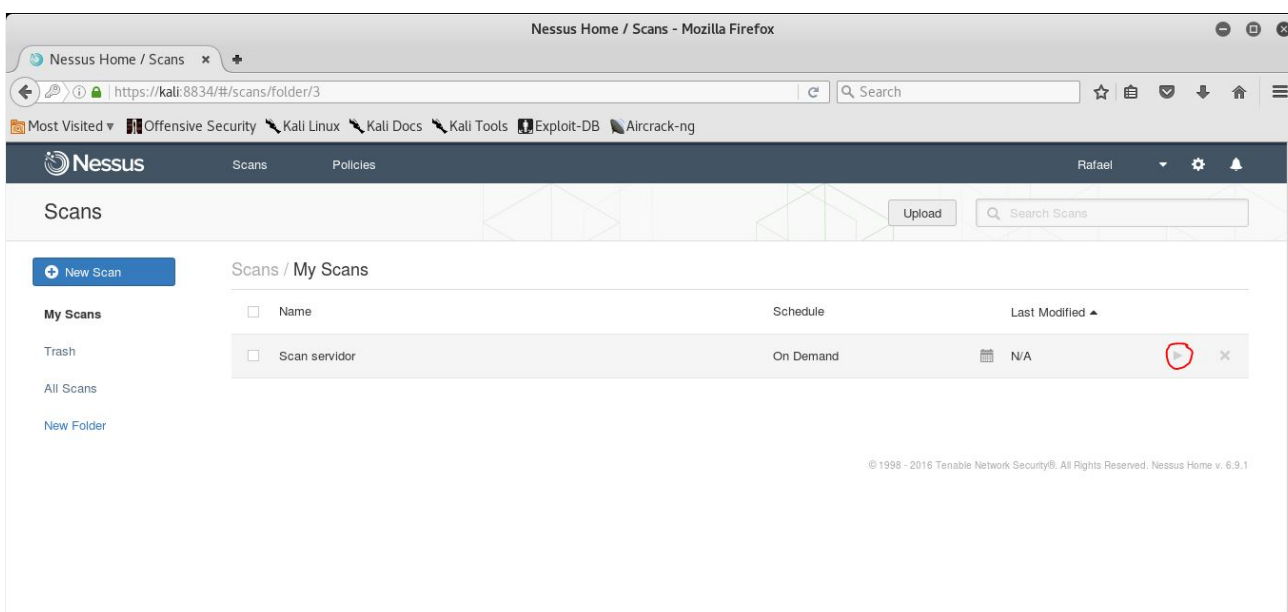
Nessus Home / Scans - Mozilla Firefox

Nessus Home / Scans ×

https://kali:8834/#/scans/folder/3

Search

Most Visited ▾ Offensive Security Kali Linux Kali Docs Kali Tools Exploit-DB Aircrack-ng

Nessus

Scans

Policies

Rafael

Scans

Upload

Search Scans

New Scan

My Scans

Trash

All Scans

New Folder

Scans / My Scans

| | Name | Schedule | Last Modified ▲ | | |
|---|---|---|---|---|---|
| | Scan servidor | On Demand | N/A | | × |

© 1998 - 2016 Tenable Network Security®. All Rights Reserved. Nessus Home v. 6.9.1